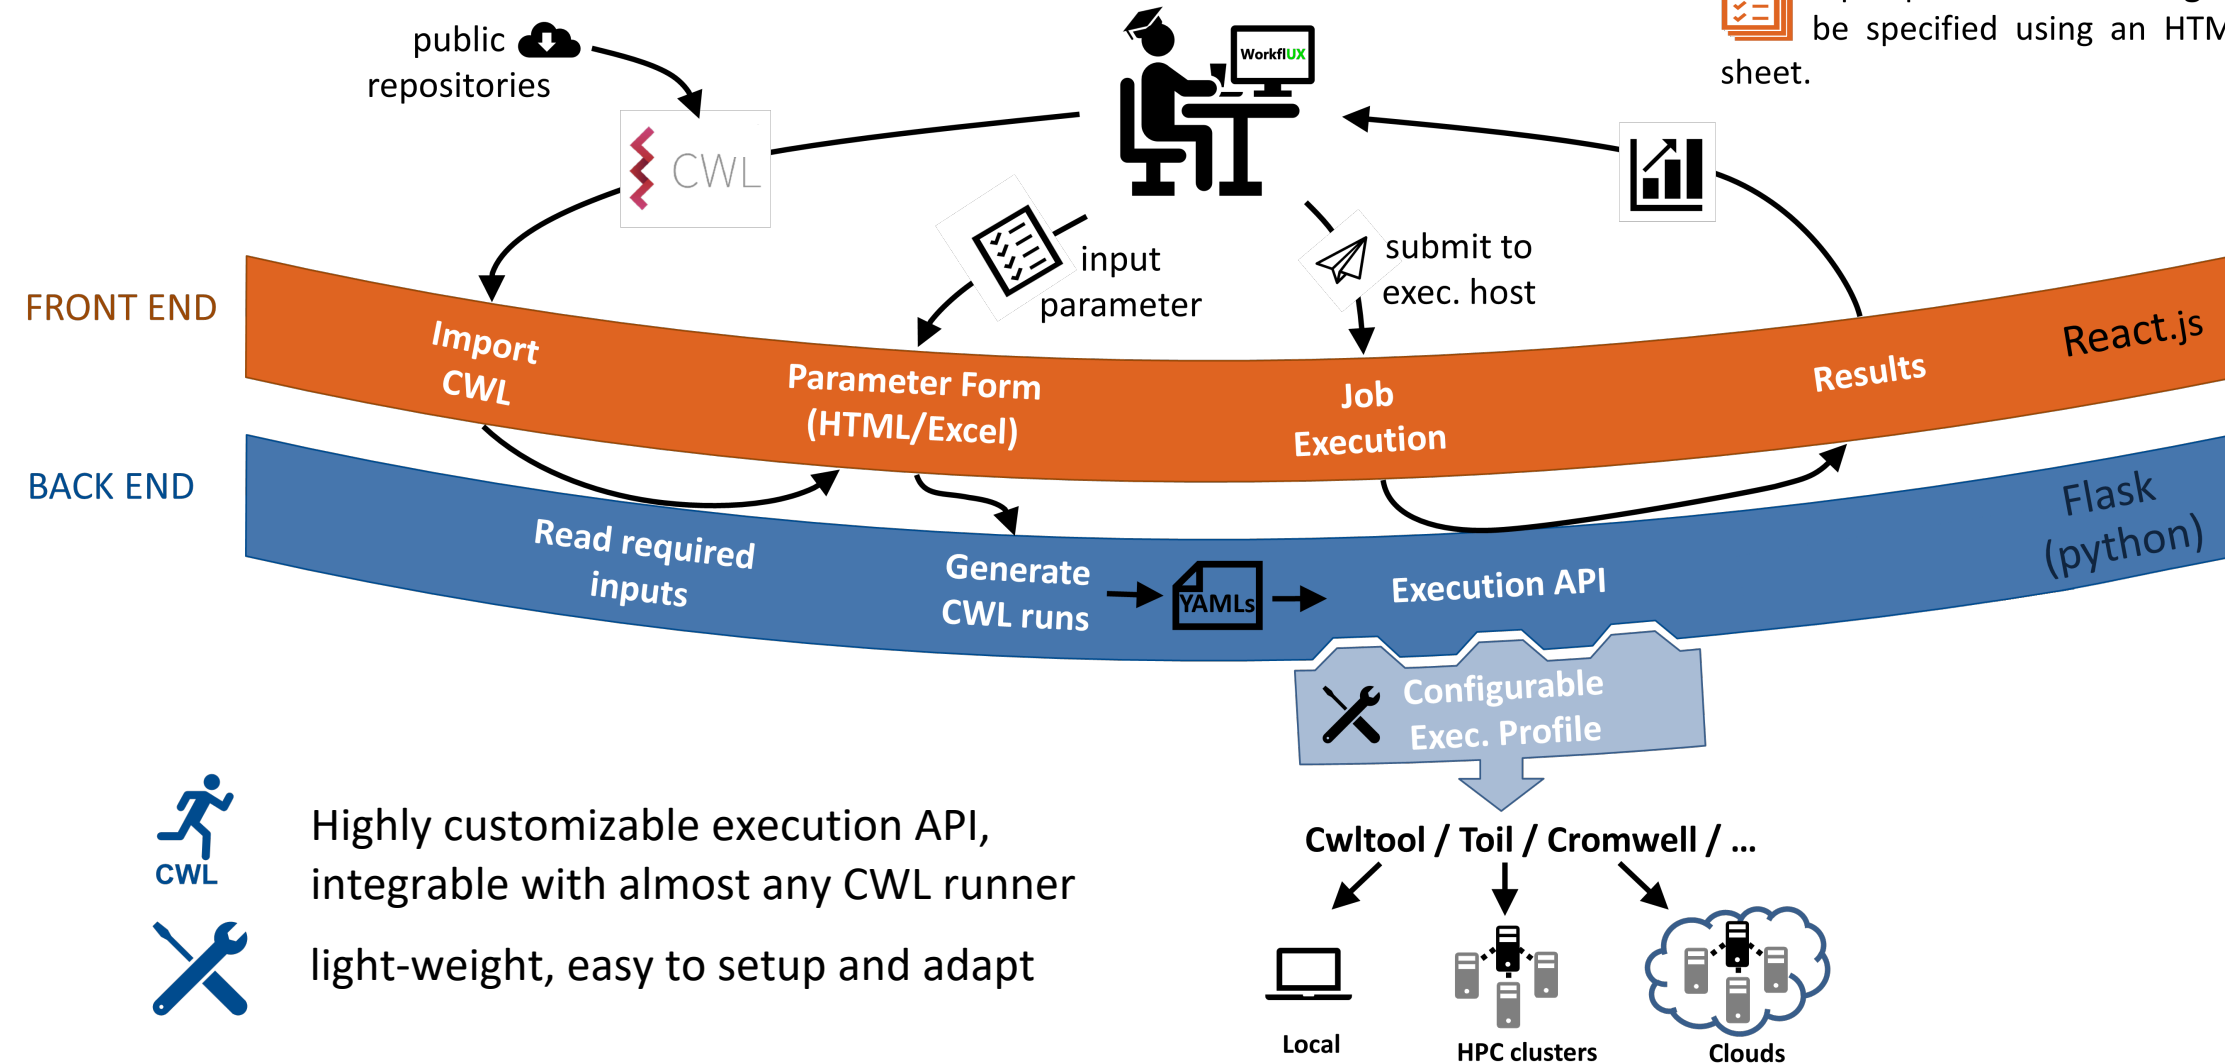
public repositories

CWL

WorkflUX

be specified using an HTM sheet.

input parameter

submit to exec. host

FRONT END

Import CWL

Parameter Form (HTML/Excel)

Job Execution

Results

React.js

BACK END

Read required inputs

Generate CWL runs

YAMLs

Execution API

Flask (python)

Configurable Exec. Profile

Cwltool / Toil / Cromwell / ...

Local

HPC clusters

Clouds

CWL

Highly customizable execution API, integrable with almost any CWL runner

light-weight, easy to setup and adapt